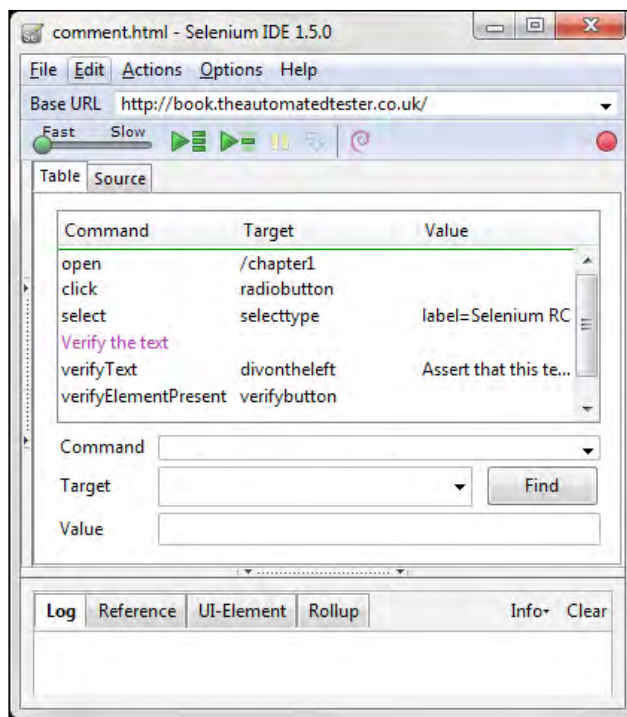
comment.html - Selenium IDE 1.5.0

File Edit Actions Options Help

Base URL http://book.theautomatedtester.co.uk/

Fast Slow

Table Source

| Command | Target | Value |
|---|---|---|
| open | /chapter1 | |
| click | radiobutton | |
| select | selecttype | label=Selenium RC |
| Verify the text | | |
| verifyText | divontheleft | Assert that this te... |
| verifyElementPresent | verifybutton | |

Command

Target

Find

Value

Log Reference UI-Element Rollup Info Clear